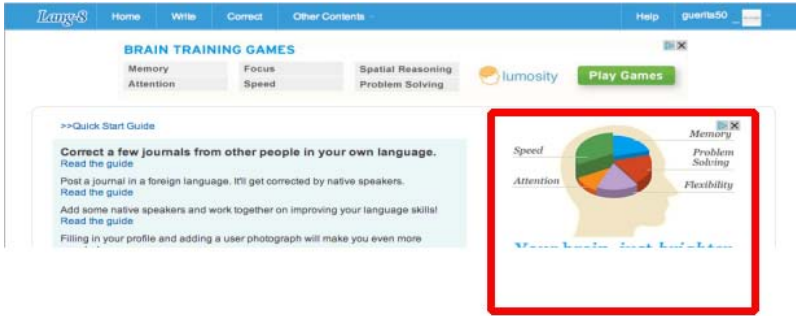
Lang-8 Home Write Correct Other Contents Help guerita50

BRAIN TRAINING GAMES

| Memory | Focus | Spatial Reasoning |
|---|---|---|
| Attention | Speed | Problem Solving |

lumosity Play Games

>>Quick Start Guide

Correct a few journals from other people in your own language.
Read the guide

Post a journal in a foreign language. It'll get corrected by native speakers.
Read the guide

Add some native speakers and work together on improving your language skills!
Read the guide

Filling in your profile and adding a user photograph will make you even more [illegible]

Speed
Memory
Problem Solving
Attention
Flexibility

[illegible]